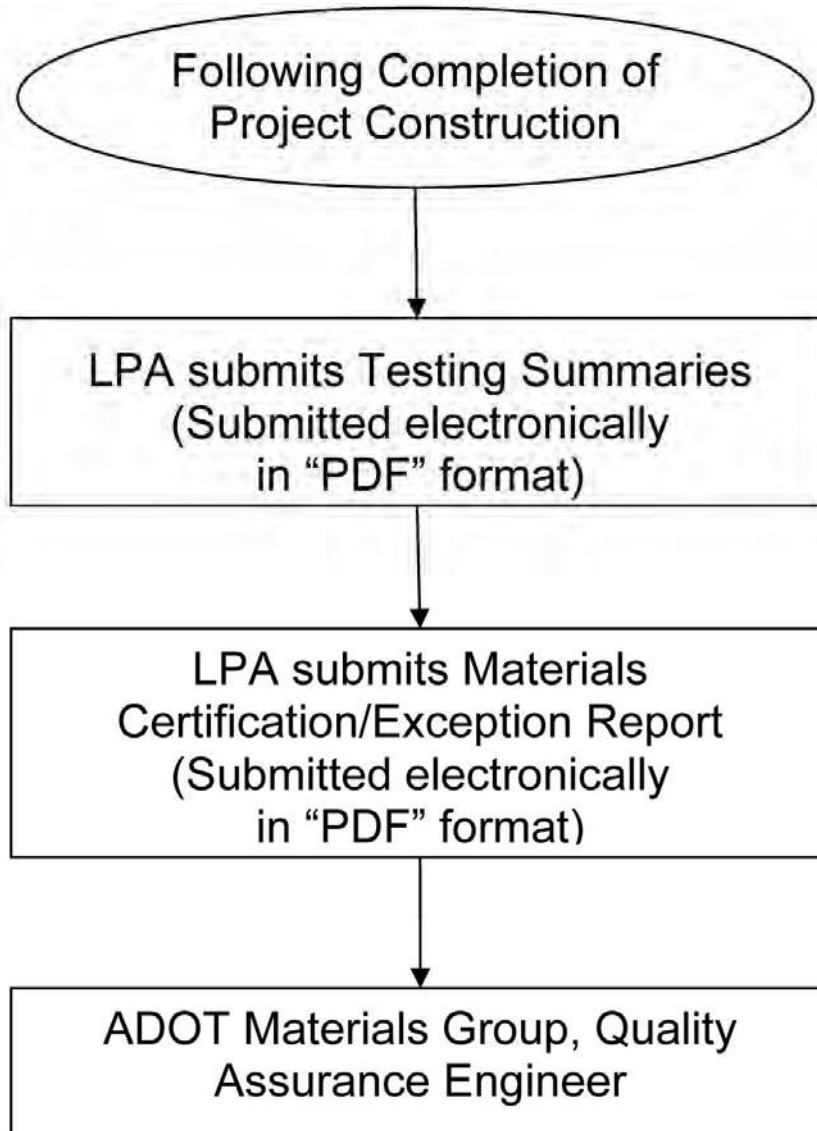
Following Completion of Project Construction

LPA submits Testing Summaries (Submitted electronically in “PDF” format)

LPA submits Materials Certification/Exception Report (Submitted electronically in “PDF” format)

ADOT Materials Group, Quality Assurance Engineer